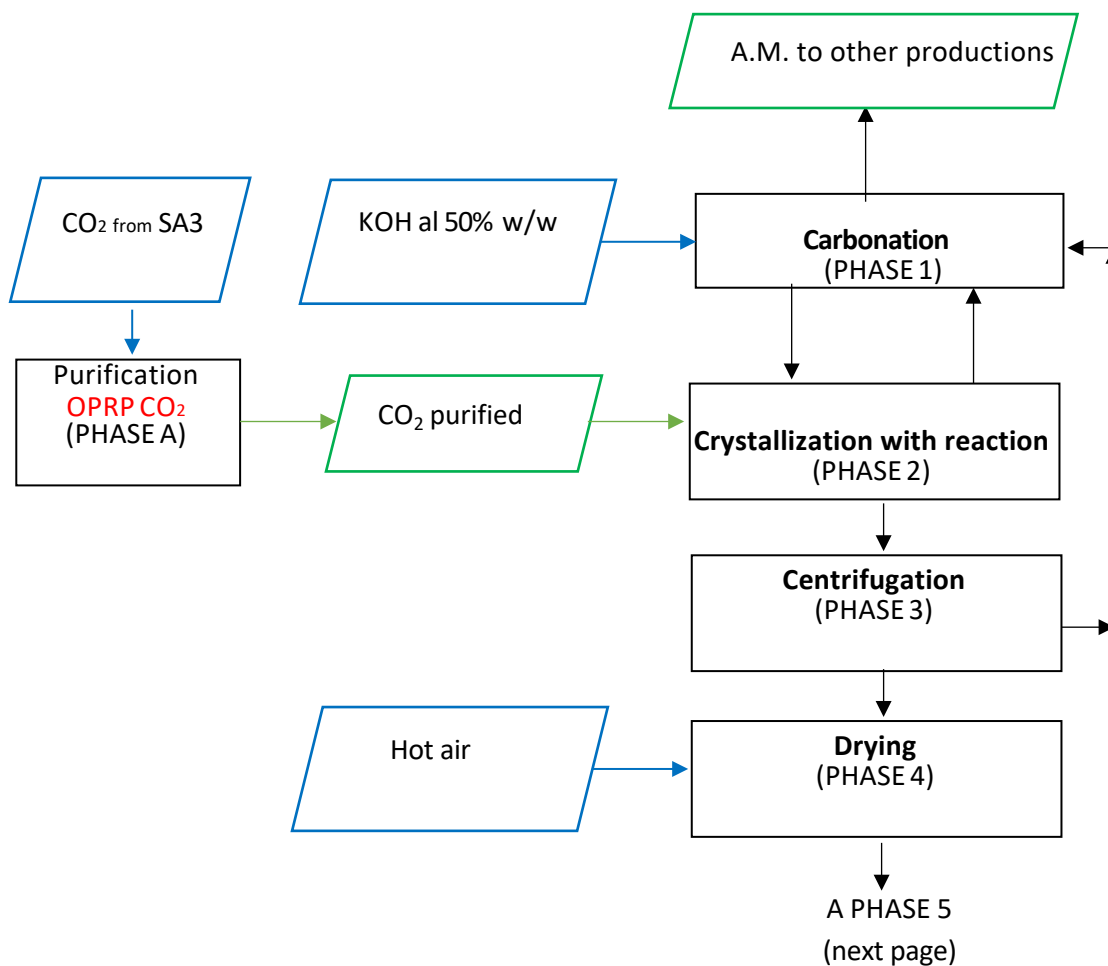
A.M. to other productions

$CO_2$ from SA3

KOH al 50% w/w

**Carbonation**
(PHASE 1)

Purification
OPRP $CO_2$
(PHASE A)

$CO_2$ purified

**Crystallization with reaction**
(PHASE 2)

**Centrifugation**
(PHASE 3)

Hot air

**Drying**
(PHASE 4)

A PHASE 5
(next page)